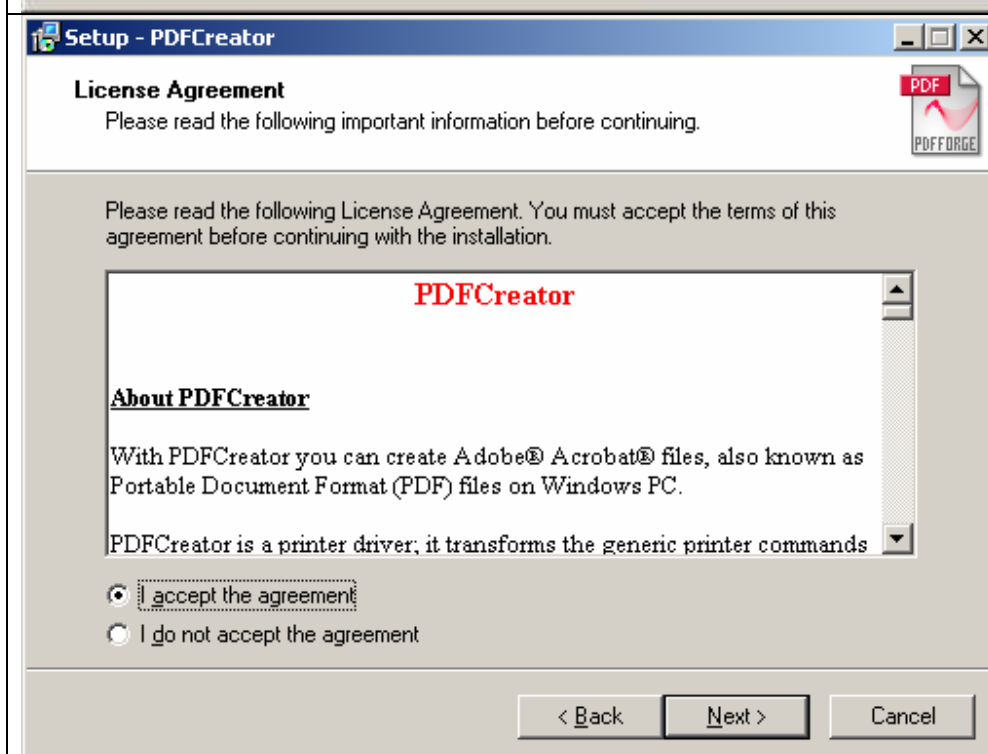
Setup - PDFCreator

License Agreement
Please read the following important information before continuing.

PDF
PDFFORGE

Please read the following License Agreement. You must accept the terms of this agreement before continuing with the installation.

PDFCreator

About PDFCreator

With PDFCreator you can create Adobe® Acrobat® files, also known as Portable Document Format (PDF) files on Windows PC.

PDFCreator is a printer driver; it transforms the generic printer commands

I accept the agreement
I do not accept the agreement

< Back
Next >
Cancel